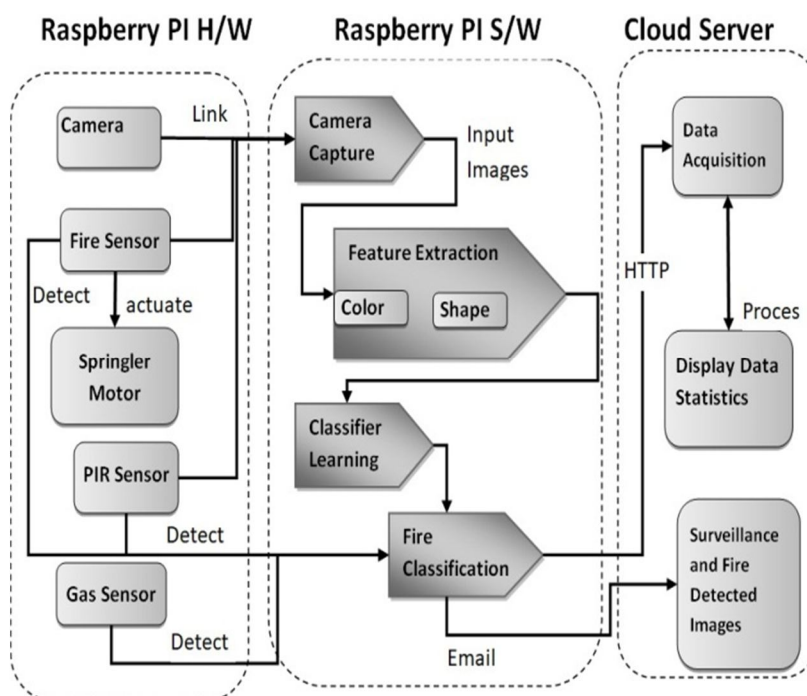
Raspberry PI H/W

Raspberry PI S/W

Cloud Server

Camera

Link

Camera Capture

Input Images

Data Acquisition

Fire Sensor

Feature Extraction

HTTP

Detect

actuate

Color

Shape

Proces

Springler Motor

Display Data Statistics

Classifier Learning

PIR Sensor

Detect

Fire Classification

Surveillance and Fire Detected Images

Gas Sensor

Detect

Email